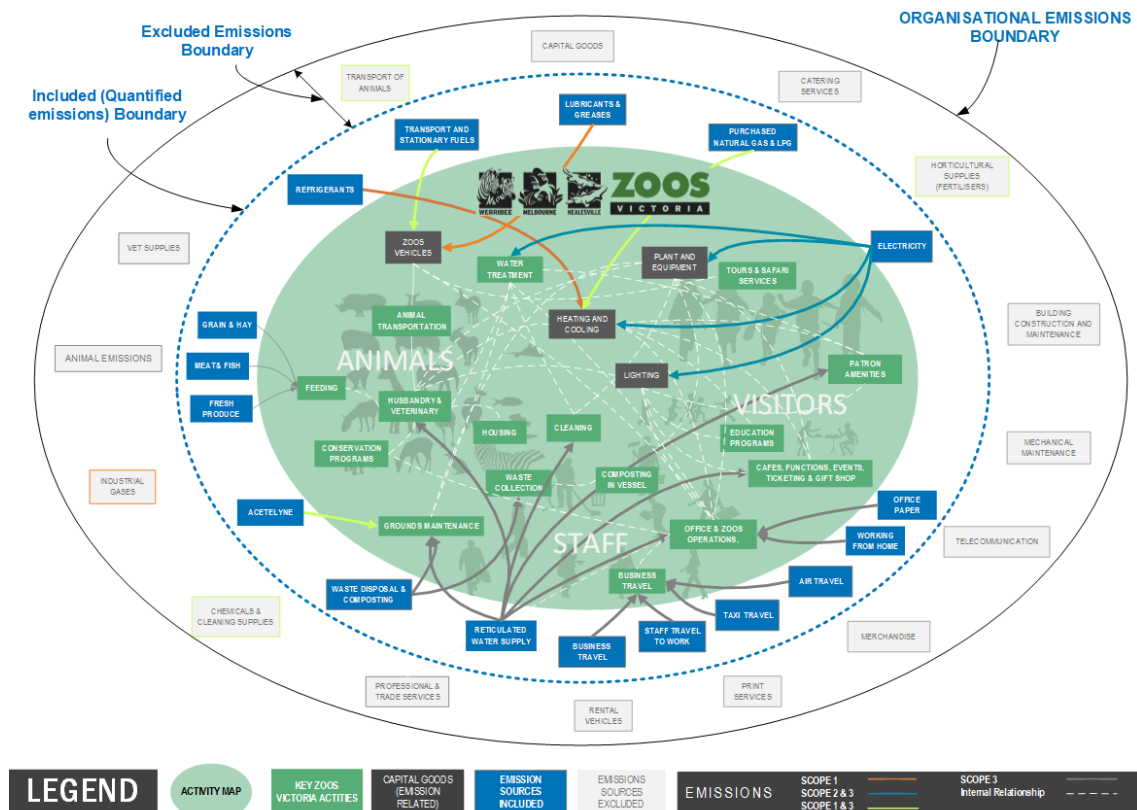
Excluded Emissions Boundary

ORGANISATIONAL EMISSIONS BOUNDARY

Included (Quantified emissions) Boundary

CAPITAL GOODS

TRANSPORT OF ANIMALS

CATERING SERVICES

LUBRICANTS & GREASES

TRANSPORT AND STATIONARY FUELS

PURCHASED NATURAL GAS & LPG

HORTICULTURAL SUPPLIES (FERTILISERS)

REFRIGERANTS

WERRIBEE MELBOURNE HEALESVILLE ZOOS VICTORIA

ZOOS VEHICLES

ELECTRICITY

VET SUPPLIES

WATER TREATMENT

PLANT AND EQUIPMENT

TOURS & SAFARI SERVICES

GRAIN & HAY

ANIMAL TRANSPORTATION

HEATING AND COOLING

BUILDING CONSTRUCTION AND MAINTENANCE

ANIMAL EMISSIONS

ANIMALS

MEAT& FISH

PATRON AMENITIES

FEEDING

LIGHTING

FRESH PRODUCE

HUSBANDRY& VETERINARY

VISITORS

HOUSING

CLEANING

EDUCATION PROGRAMS

MECHANICAL MAINTENANCE

CONSERVATION PROGRAMS

INDUSTRIAL GASES

COMPOSTING IN VESSEL

CAFES, FUNCTIONS, EVENTS, TICKETING & GIFT SHOP

WASTE COLLECTION

OFFICE PAPER

ACETELYNE

GROUNDS MAINTENANCE

STAFF

OFFICE & ZOOS OPERATIONS,

WORKING FROM HOME

TELECOMMUNICATION

WASTE DISPOSAL & COMPOSTING

BUSINESS TRAVEL

AIR TRAVEL

CHEMICALS & CLEANING SUPPLIES

TAXI TRAVEL

RETICULATED WATER SUPPLY

STAFF TRAVEL TO WORK

MERCHANDISE

BUSINESS TRAVEL

PROFESSIONAL & TRADE SERVICES

PRINT SERVICES

RENTAL VEHICLES

LEGEND

ACTIVITY MAP

KEY ZOOS VICTORIA ACTITIES

CAPITAL GOODS (EMISSION RELATED)

EMISSION SOURCES INCLUDED

EMISSIONS SOURCES EXCLUDED

EMISSIONS

SCOPE 1

SCOPE 2 & 3

SCOPE 1 & 3

SCOPE 3

Internal Relationship